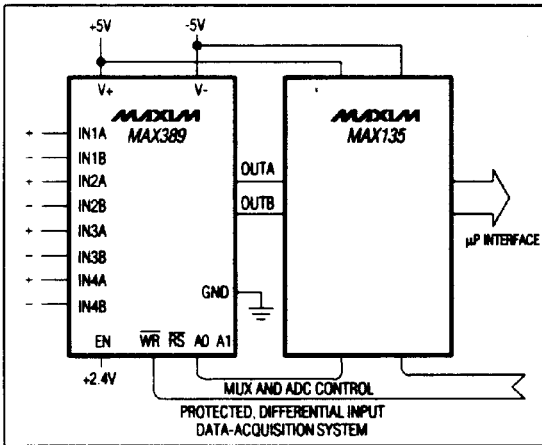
+5V
-5V
V+
V-
MAXIM
MAX389
MAXIM
MAX135
+ IN1A
- IN1B
+ IN2A
- IN2B
+ IN3A
- IN3B
+ IN4A
- IN4B
OUTA
OUTB
GND
$\mu$P INTERFACE
EN
$\overline{WR}$ $\overline{RS}$ A0 A1
+2.4V
MUX AND ADC CONTROL
PROTECTED, DIFFERENTIAL INPUT DATA-ACQUISITION SYSTEM